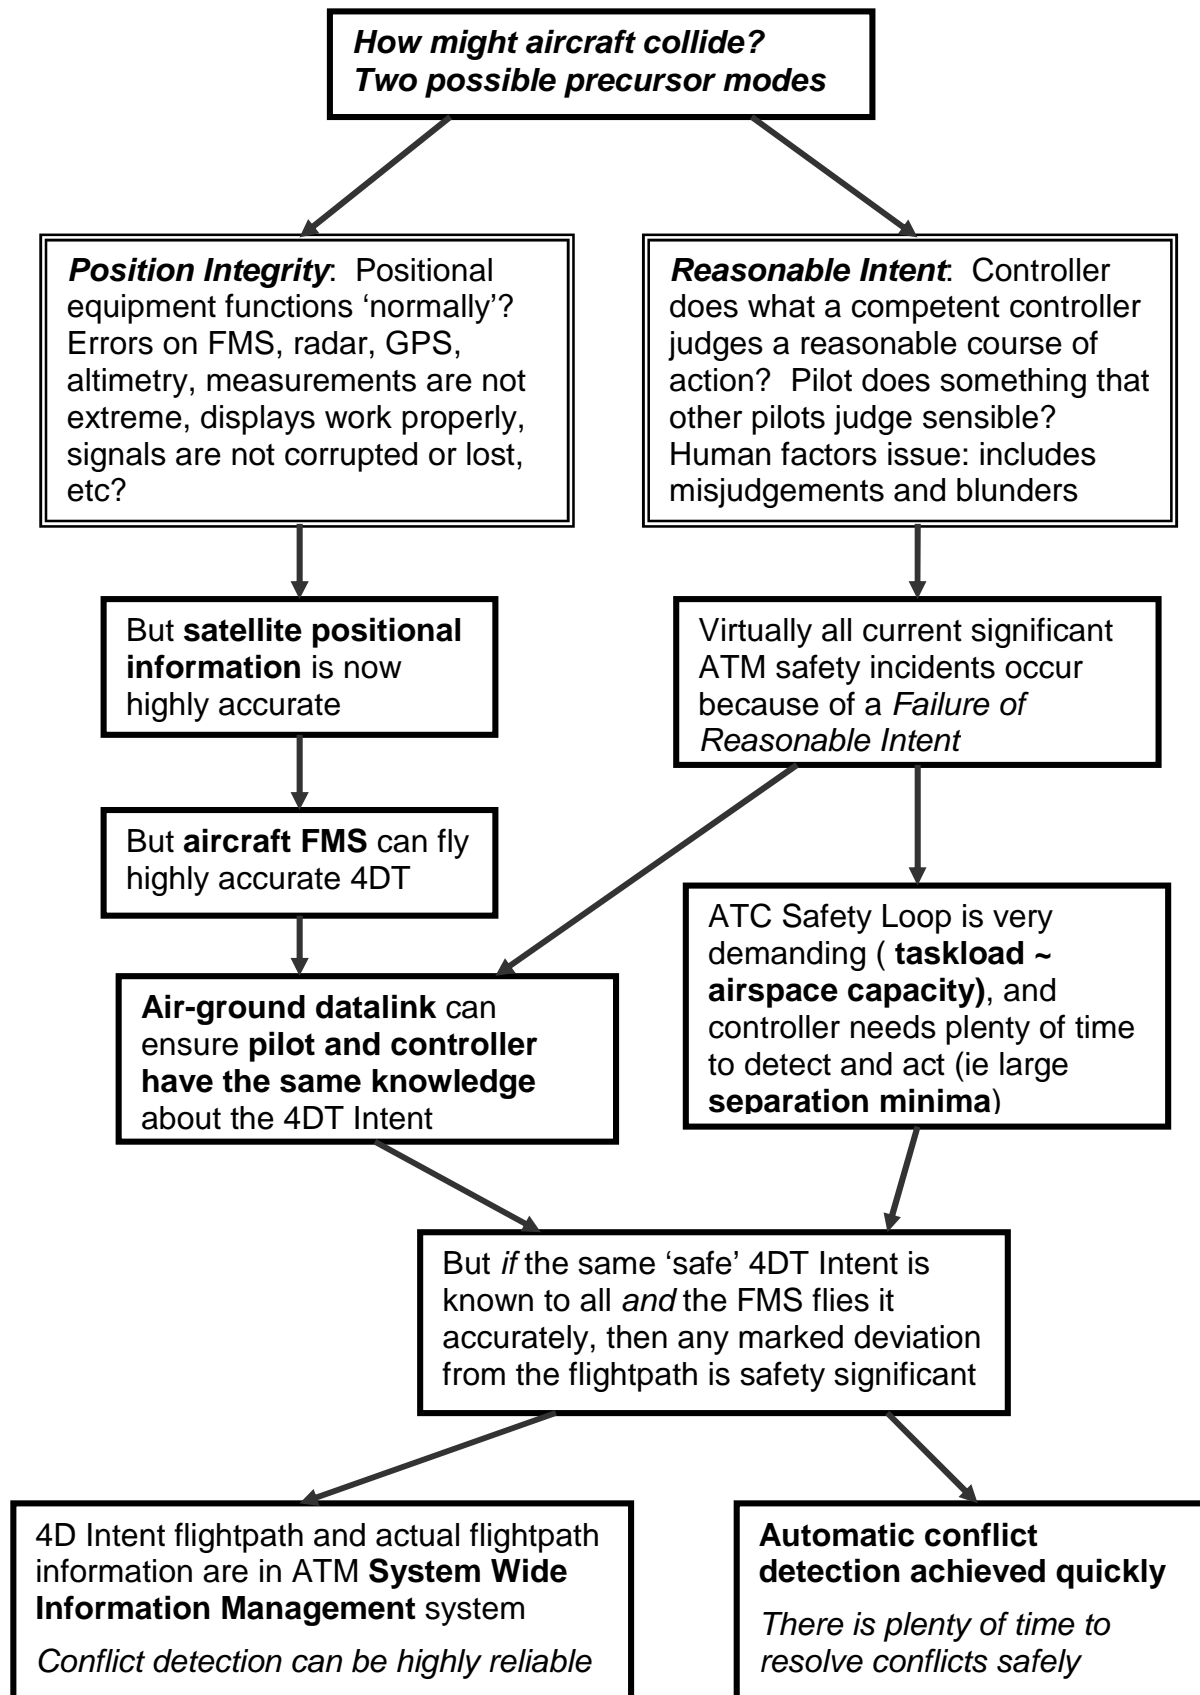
How might aircraft collide? Two possible precursor modes

Position Integrity: Positional equipment functions 'normally'? Errors on FMS, radar, GPS, altimetry, measurements are not extreme, displays work properly, signals are not corrupted or lost, etc?

Reasonable Intent: Controller does what a competent controller judges a reasonable course of action? Pilot does something that other pilots judge sensible? Human factors issue: includes misjudgements and blunders

But satellite positional information is now highly accurate

Virtually all current significant ATM safety incidents occur because of a Failure of Reasonable Intent

But aircraft FMS can fly highly accurate 4DT

ATC Safety Loop is very demanding ( taskload ~ airspace capacity), and controller needs plenty of time to detect and act (ie large separation minima)

Air-ground datalink can ensure pilot and controller have the same knowledge about the 4DT Intent

But if the same 'safe' 4DT Intent is known to all and the FMS flies it accurately, then any marked deviation from the flightpath is safety significant

4D Intent flightpath and actual flightpath information are in ATM System Wide Information Management system

Conflict detection can be highly reliable

Automatic conflict detection achieved quickly

There is plenty of time to resolve conflicts safely